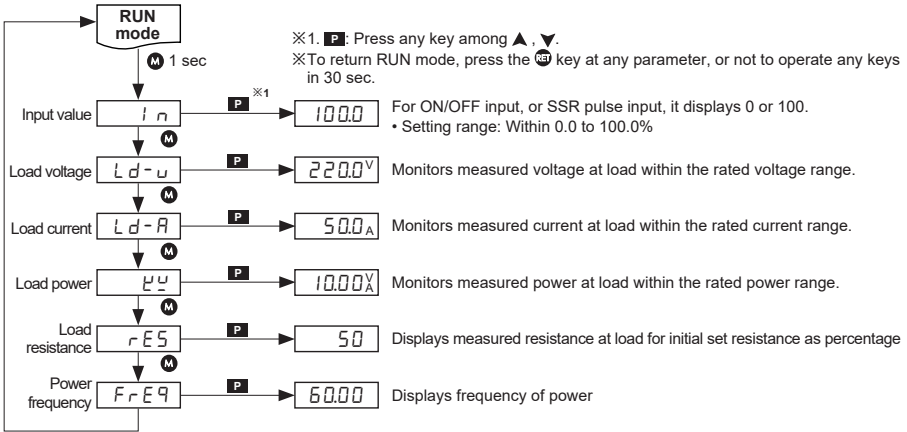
RUN mode

M 1 sec

※1. P: Press any key among ▲, ▼.
※To return RUN mode, press the RET key at any parameter, or not to operate any keys in 30 sec.

Input value | In | P ※1 | 100.0 | For ON/OFF input, or SSR pulse input, it displays 0 or 100.
• Setting range: Within 0.0 to 100.0%

M

Load voltage | Ld-u | P | 220.0 V | Monitors measured voltage at load within the rated voltage range.

M

Load current | Ld-A | P | 50.0 A | Monitors measured current at load within the rated current range.

M

Load power | kW | P | 10.00 kVA | Monitors measured power at load within the rated power range.

M

Load resistance | rES | P | 50 | Displays measured resistance at load for initial set resistance as percentage

M

Power frequency | FrEq | P | 60.00 | Displays frequency of power